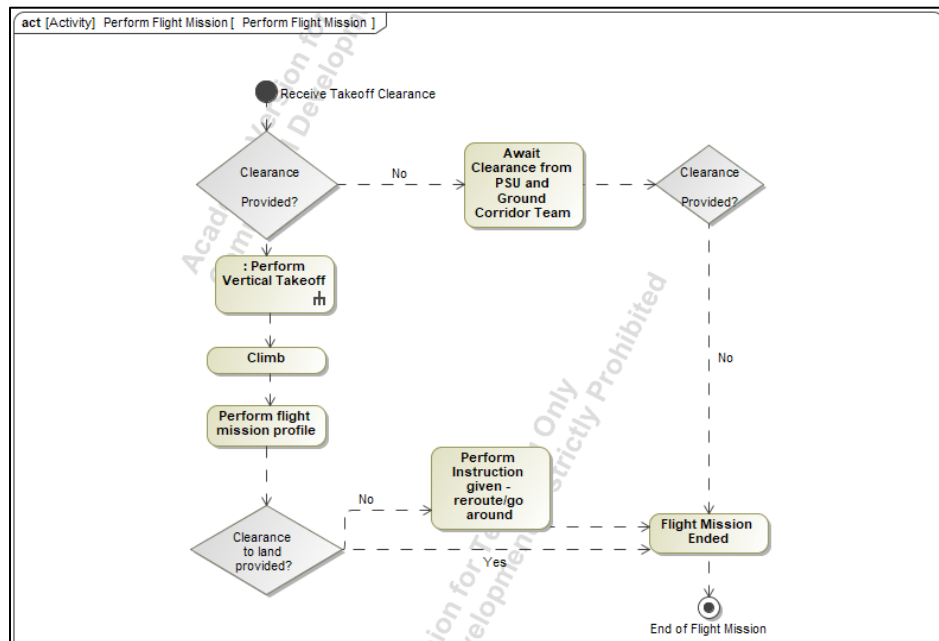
act [Activity] Perform Flight Mission [ Perform Flight Mission ]

Receive Takeoff Clearance

Clearance Provided?

No

Await Clearance from PSU and Ground Corridor Team

Clearance Provided?

: Perform Vertical Takeoff

Climb

Perform flight mission profile

No

No

Perform Instruction given - reroute/go around

Clearance to land provided?

Flight Mission Ended

Yes

End of Flight Mission

Academic Version for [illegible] Development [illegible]

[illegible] Only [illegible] Strictly Prohibited

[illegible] for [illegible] Development